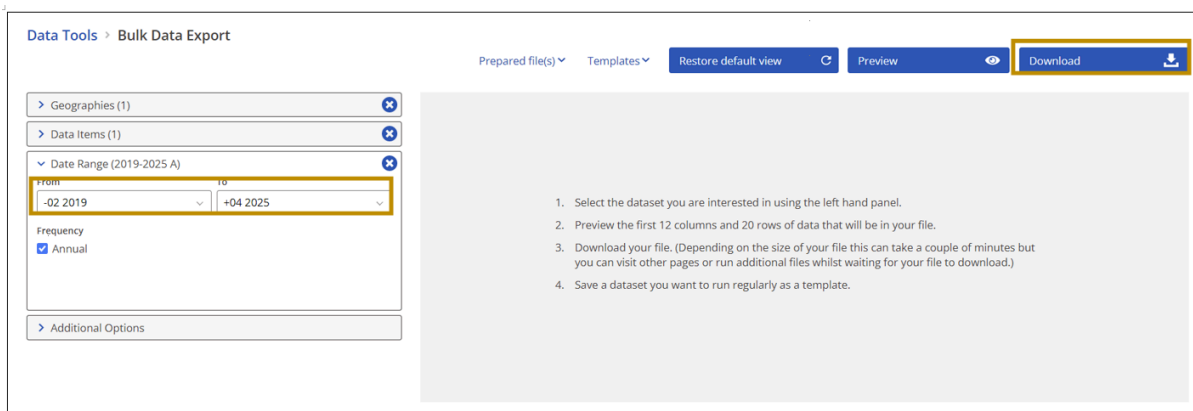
Data Tools > Bulk Data Export

Prepared file(s) Templates Restore default view Preview Download

Geographies (1)

Data Items (1)

Date Range (2019-2025 A)

From
-02 2019

To
+04 2025

Frequency
Annual

Additional Options

1. Select the dataset you are interested in using the left hand panel.

2. Preview the first 12 columns and 20 rows of data that will be in your file.

3. Download your file. (Depending on the size of your file this can take a couple of minutes but you can visit other pages or run additional files whilst waiting for your file to download.)

4. Save a dataset you want to run regularly as a template.